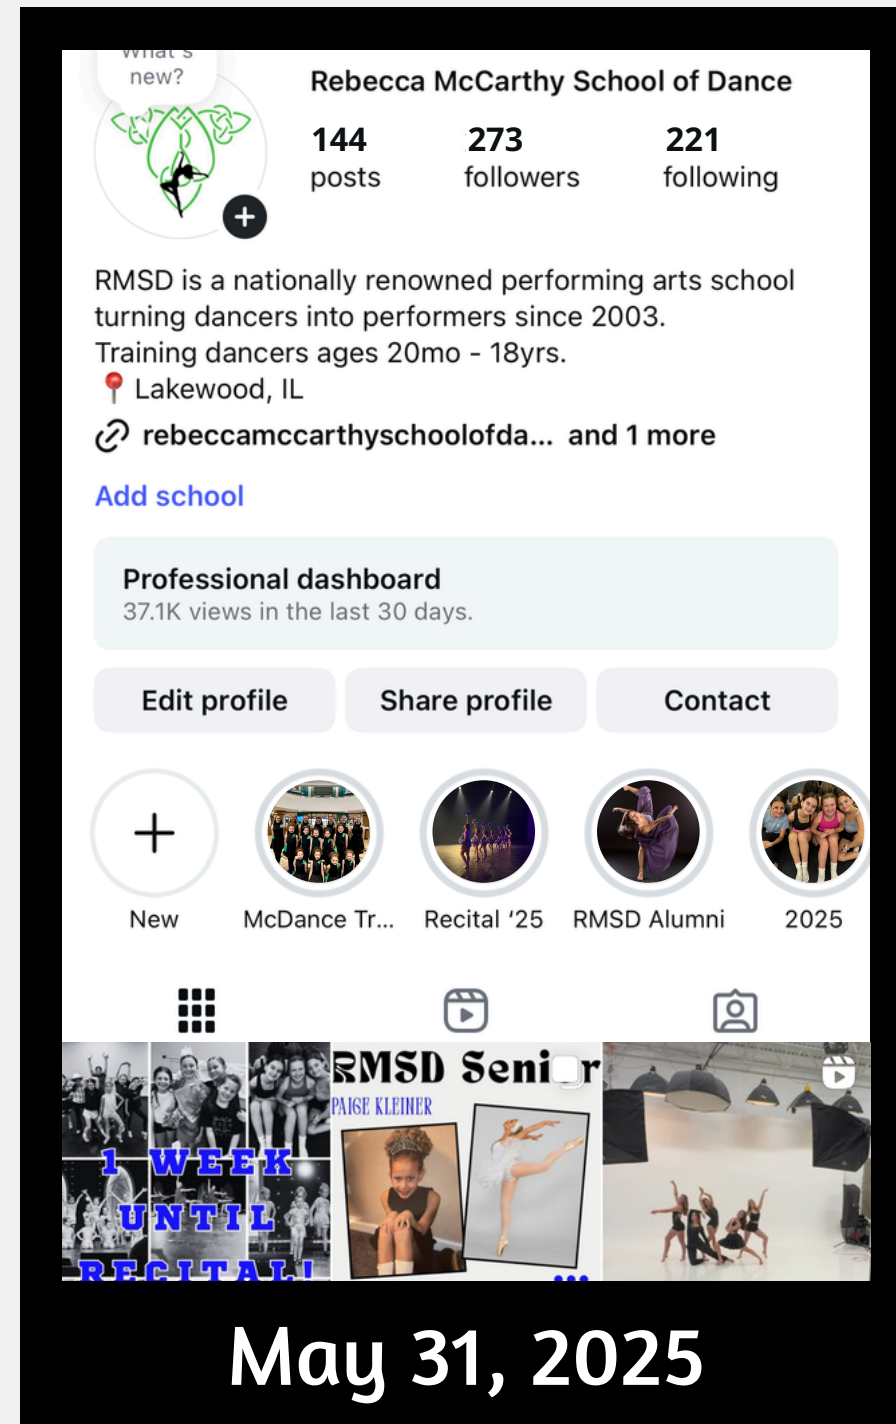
What's new?

Rebecca McCarthy School of Dance

144 posts

273 followers

221 following

RMSD is a nationally renowned performing arts school turning dancers into performers since 2003.
Training dancers ages 20mo - 18yrs.
📍 Lakewood, IL

rebeccamccarthyschoolofda... and 1 more

Add school

Professional dashboard
37.1K views in the last 30 days.

Edit profile

Share profile

Contact

New

McDance Tr...

Recital '25

RMSD Alumni

2025

1 WEEK UNTIL RECITAL!

RMSD Seni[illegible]r

PAIGE KLEINER

May 31, 2025